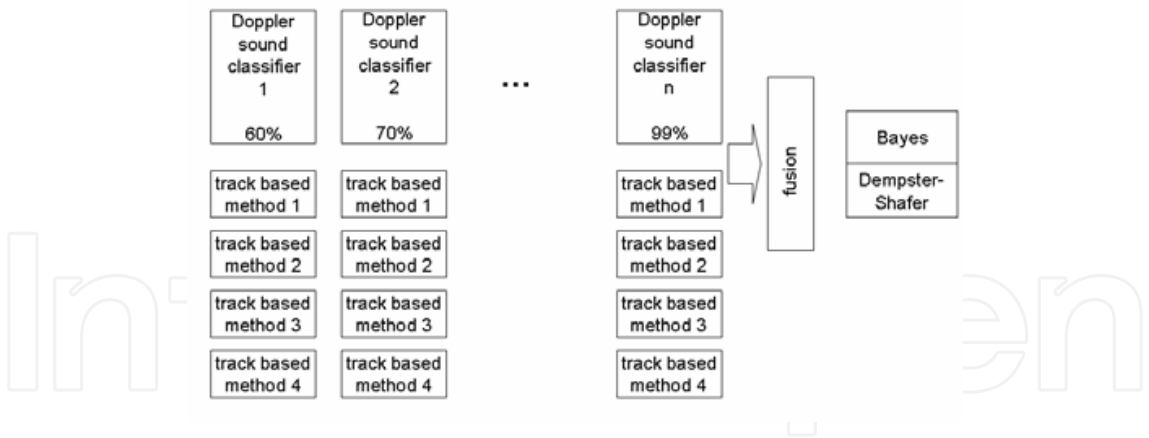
Doppler sound classifier 1

60%

Doppler sound classifier 2

70%

...

Doppler sound classifier n

99%

track based method 1

track based method 2

track based method 3

track based method 4

track based method 1

track based method 2

track based method 3

track based method 4

track based method 1

track based method 2

track based method 3

track based method 4

fusion

Bayes

Dempster-Shafer